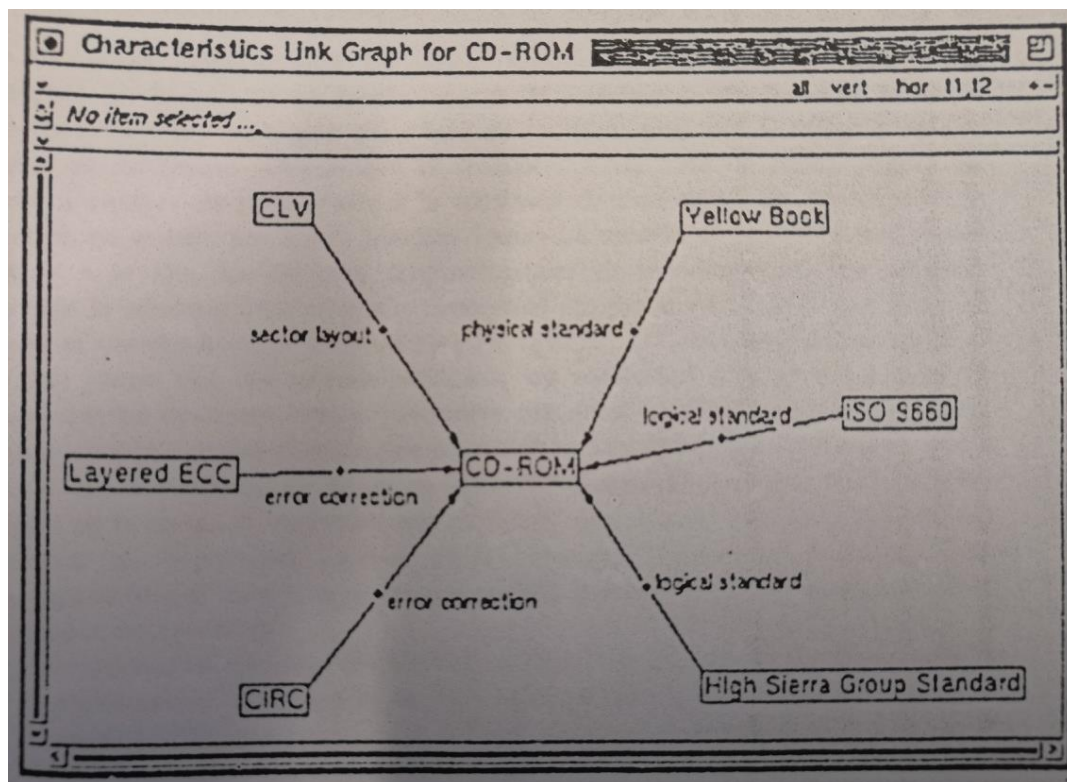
Characteristics Link Graph for CD-ROM

all vert hor 11,12

No item selected...

CLV

Yellow Book

sector layout

physical standard

logical standard

ISO 9660

Layered ECC

CD-ROM

error correction

error correction

logical standard

CIRC

High Sierra Group Standard